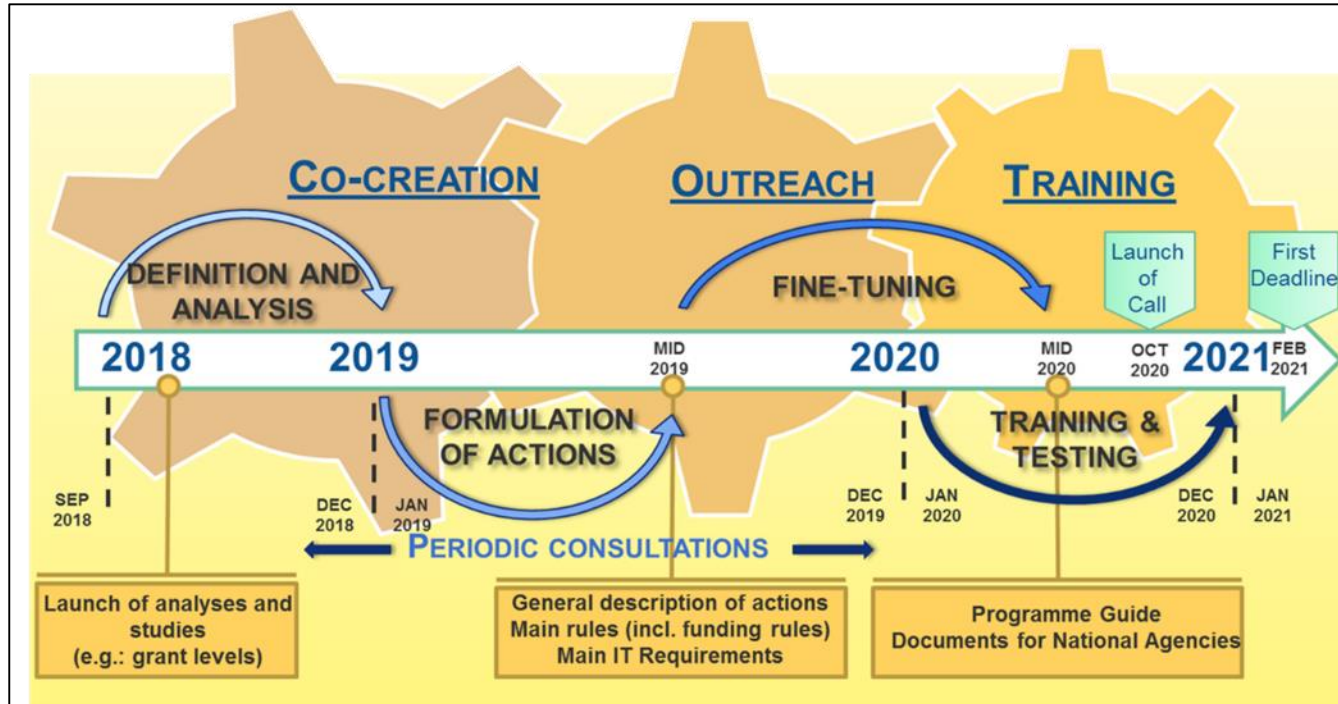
CO-CREATION

OUTREACH

TRAINING

DEFINITION AND ANALYSIS

FINE-TUNING

Launch of Call

First Deadline

2018

2019

MID 2019

2020

MID 2020

OCT 2020

2021

FEB 2021

FORMULATION OF ACTIONS

TRAINING & TESTING

SEP 2018

DEC 2018

JAN 2019

DEC 2019

JAN 2020

DEC 2020

JAN 2021

PERIODIC CONSULTATIONS

Launch of analyses and studies (e.g.: grant levels)

General description of actions
Main rules (incl. funding rules)
Main IT Requirements

Programme Guide
Documents for National Agencies